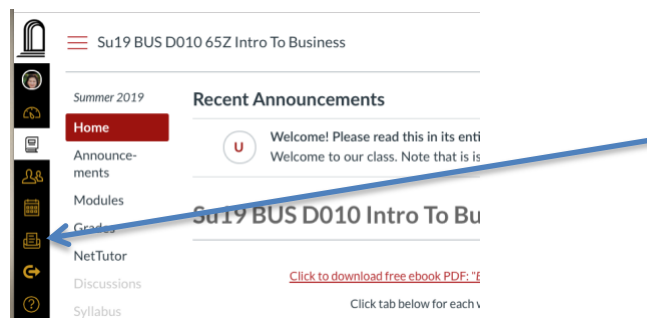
Su19 BUS D010 65Z Intro To Business

Summer 2019

Home

Announcements

Modules

Grades

NetTutor

Discussions

Syllabus

Recent Announcements

Welcome! Please read this in its enti

Welcome to our class. Note that is is

Su19 BUS D010 Intro To Bu

Click to download free ebook PDF: "E

Click tab below for each v